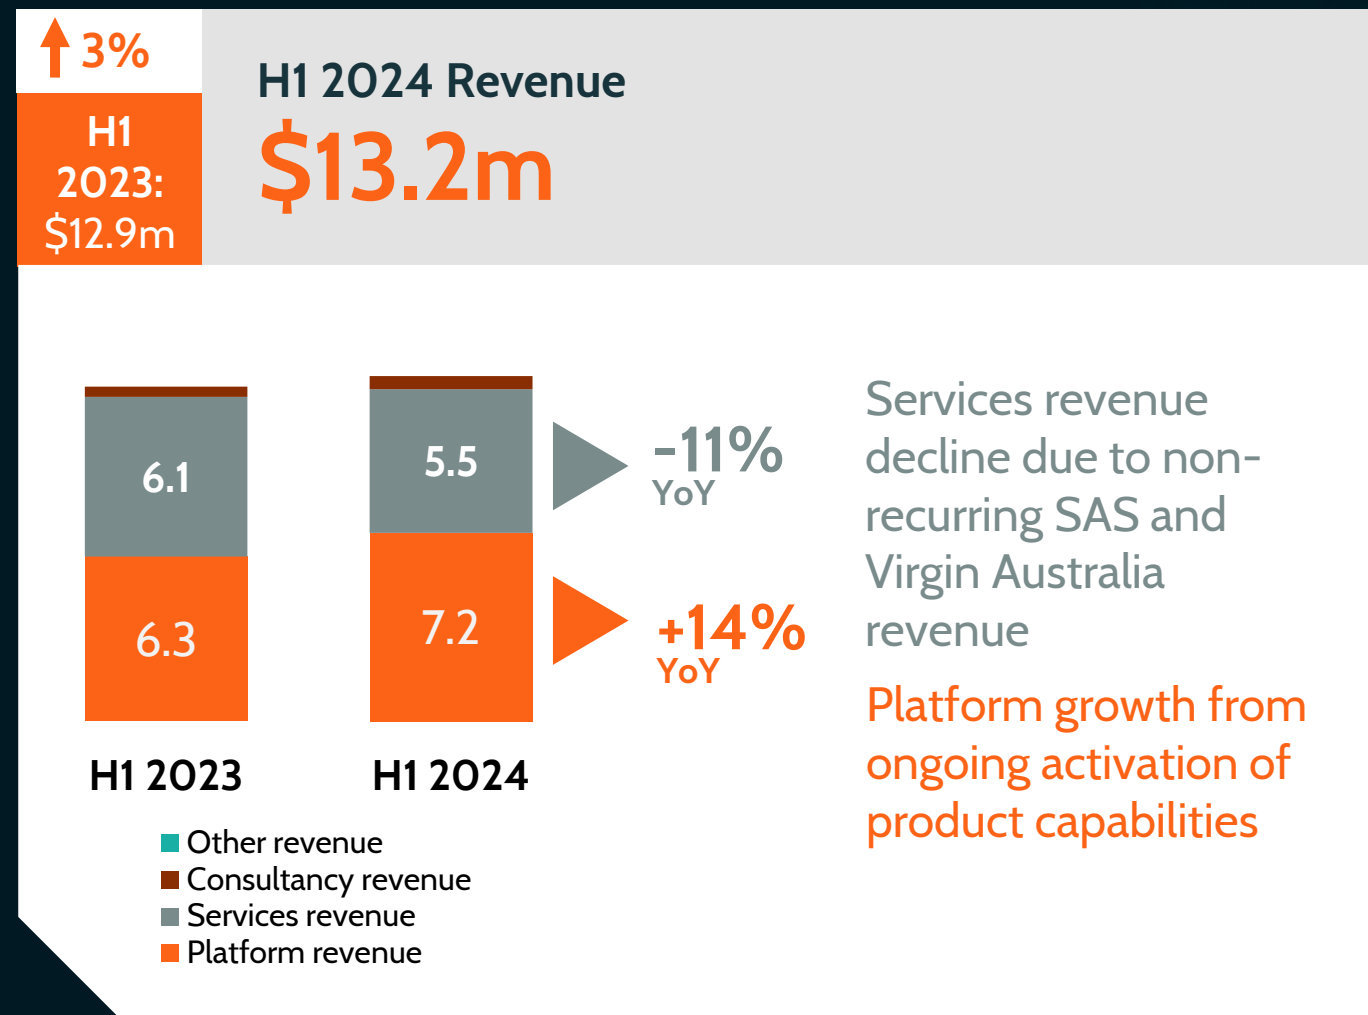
3%

H1 2023: $12.9m

H1 2024 Revenue

$13.2m

6.1

6.3

5.5

7.2

-11% YoY

+14% YoY

H1 2023

H1 2024

Other revenue
Consultancy revenue
Services revenue
Platform revenue

Services revenue decline due to non-recurring SAS and Virgin Australia revenue

Platform growth from ongoing activation of product capabilities